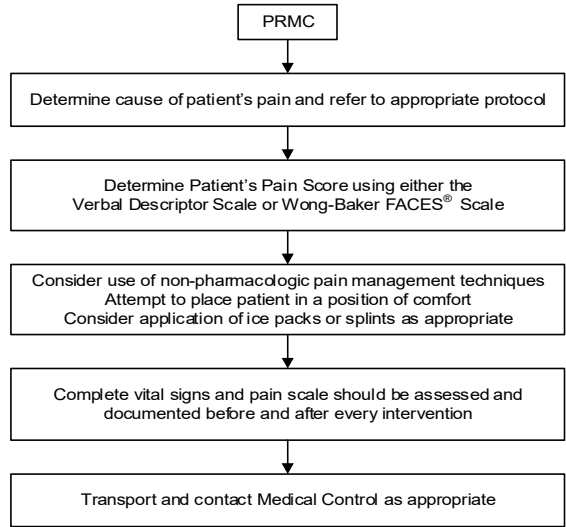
PRMC

Determine cause of patient's pain and refer to appropriate protocol

Determine Patient's Pain Score using either the Verbal Descriptor Scale or Wong-Baker FACES® Scale

Consider use of non-pharmacologic pain management techniques
Attempt to place patient in a position of comfort
Consider application of ice packs or splints as appropriate

Complete vital signs and pain scale should be assessed and documented before and after every intervention

Transport and contact Medical Control as appropriate